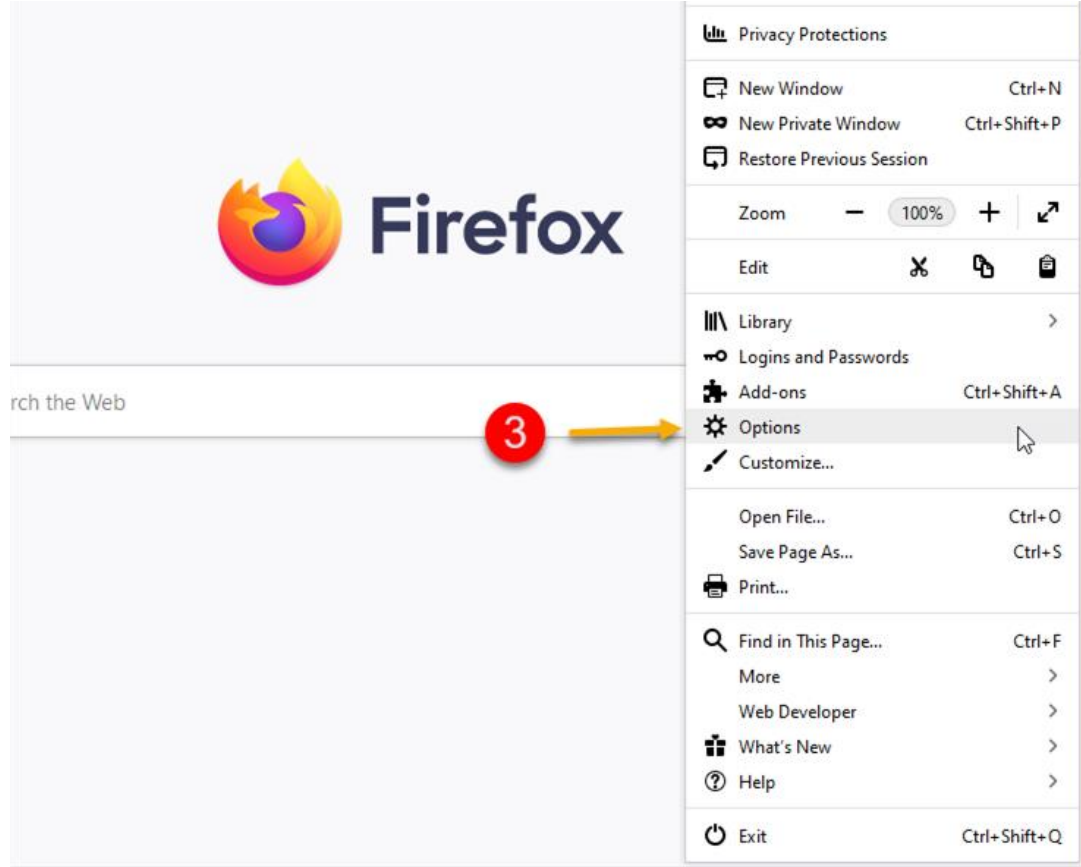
Firefox

rch the Web

3

Privacy Protections

New Window Ctrl+N
New Private Window Ctrl+Shift+P
Restore Previous Session

Zoom − 100% +

Edit

Library >
Logins and Passwords
Add-ons Ctrl+Shift+A
Options
Customize...

Open File... Ctrl+O
Save Page As... Ctrl+S
Print...

Find in This Page... Ctrl+F
More >
Web Developer >
What's New >
Help >

Exit Ctrl+Shift+Q